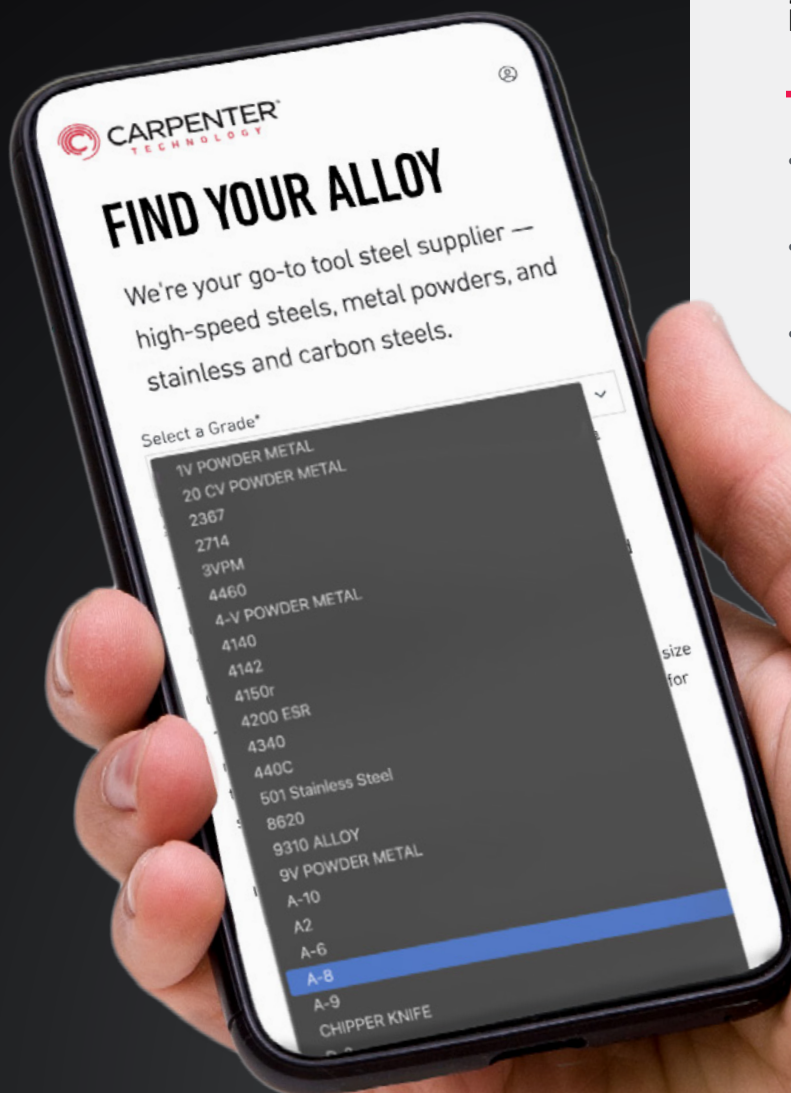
CARPENTER
TECHNOLOGY

FIND YOUR ALLOY

We're your go-to tool steel supplier — high-speed steels, metal powders, and stainless and carbon steels.

Select a Grade*

1V POWDER METAL
20 CV POWDER METAL
2367
2714
3VPM
4460
4-V POWDER METAL
4140
4142
4150r
4200 ESR
4340
440C
501 Stainless Steel
8620
9310 ALLOY
9V POWDER METAL
A-10
A2
A-6
A-8
A-9
CHIPPER KNIFE

size
for